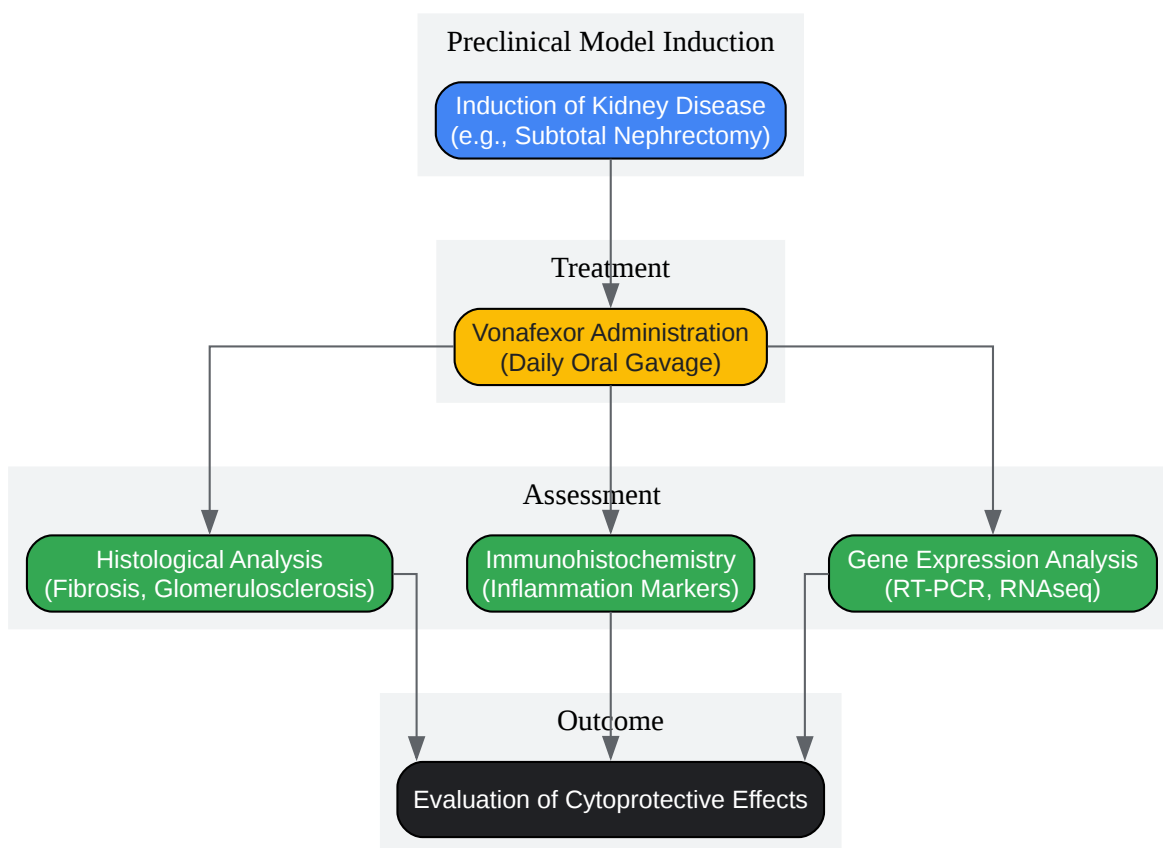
Preclinical Model Induction

Induction of Kidney Disease
(e.g., Subtotal Nephrectomy)

Treatment

Vonafexor Administration
(Daily Oral Gavage)

Assessment

Histological Analysis
(Fibrosis, Glomerulosclerosis)

Immunohistochemistry
(Inflammation Markers)

Gene Expression Analysis
(RT-PCR, RNAseq)

Outcome

Evaluation of Cytoprotective Effects